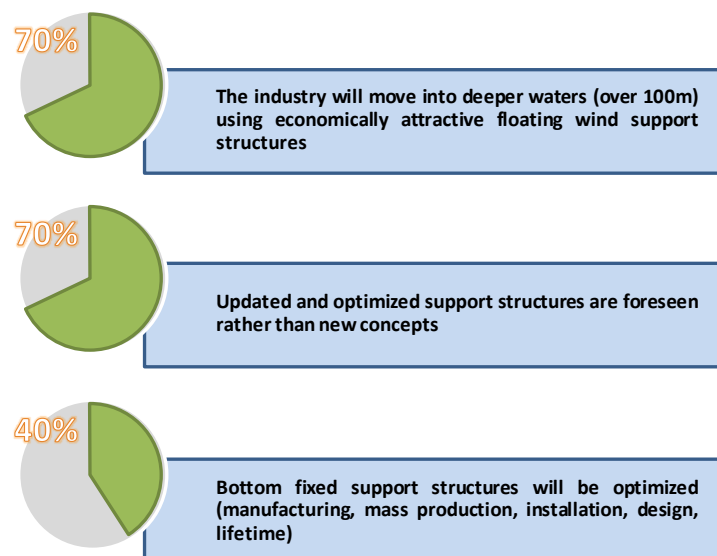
70%

The industry will move into deeper waters (over 100m) using economically attractive floating wind support structures

70%

Updated and optimized support structures are foreseen rather than new concepts

40%

Bottom fixed support structures will be optimized (manufacturing, mass production, installation, design, lifetime)